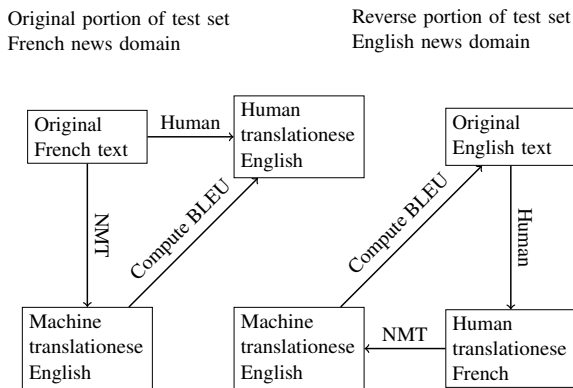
Original portion of test set
French news domain

Reverse portion of test set
English news domain

Original French text

Human

Human translationese English

NMT

Compute BLEU

Machine translationese English

Original English text

Human

Compute BLEU

Machine translationese English

NMT

Human translationese French